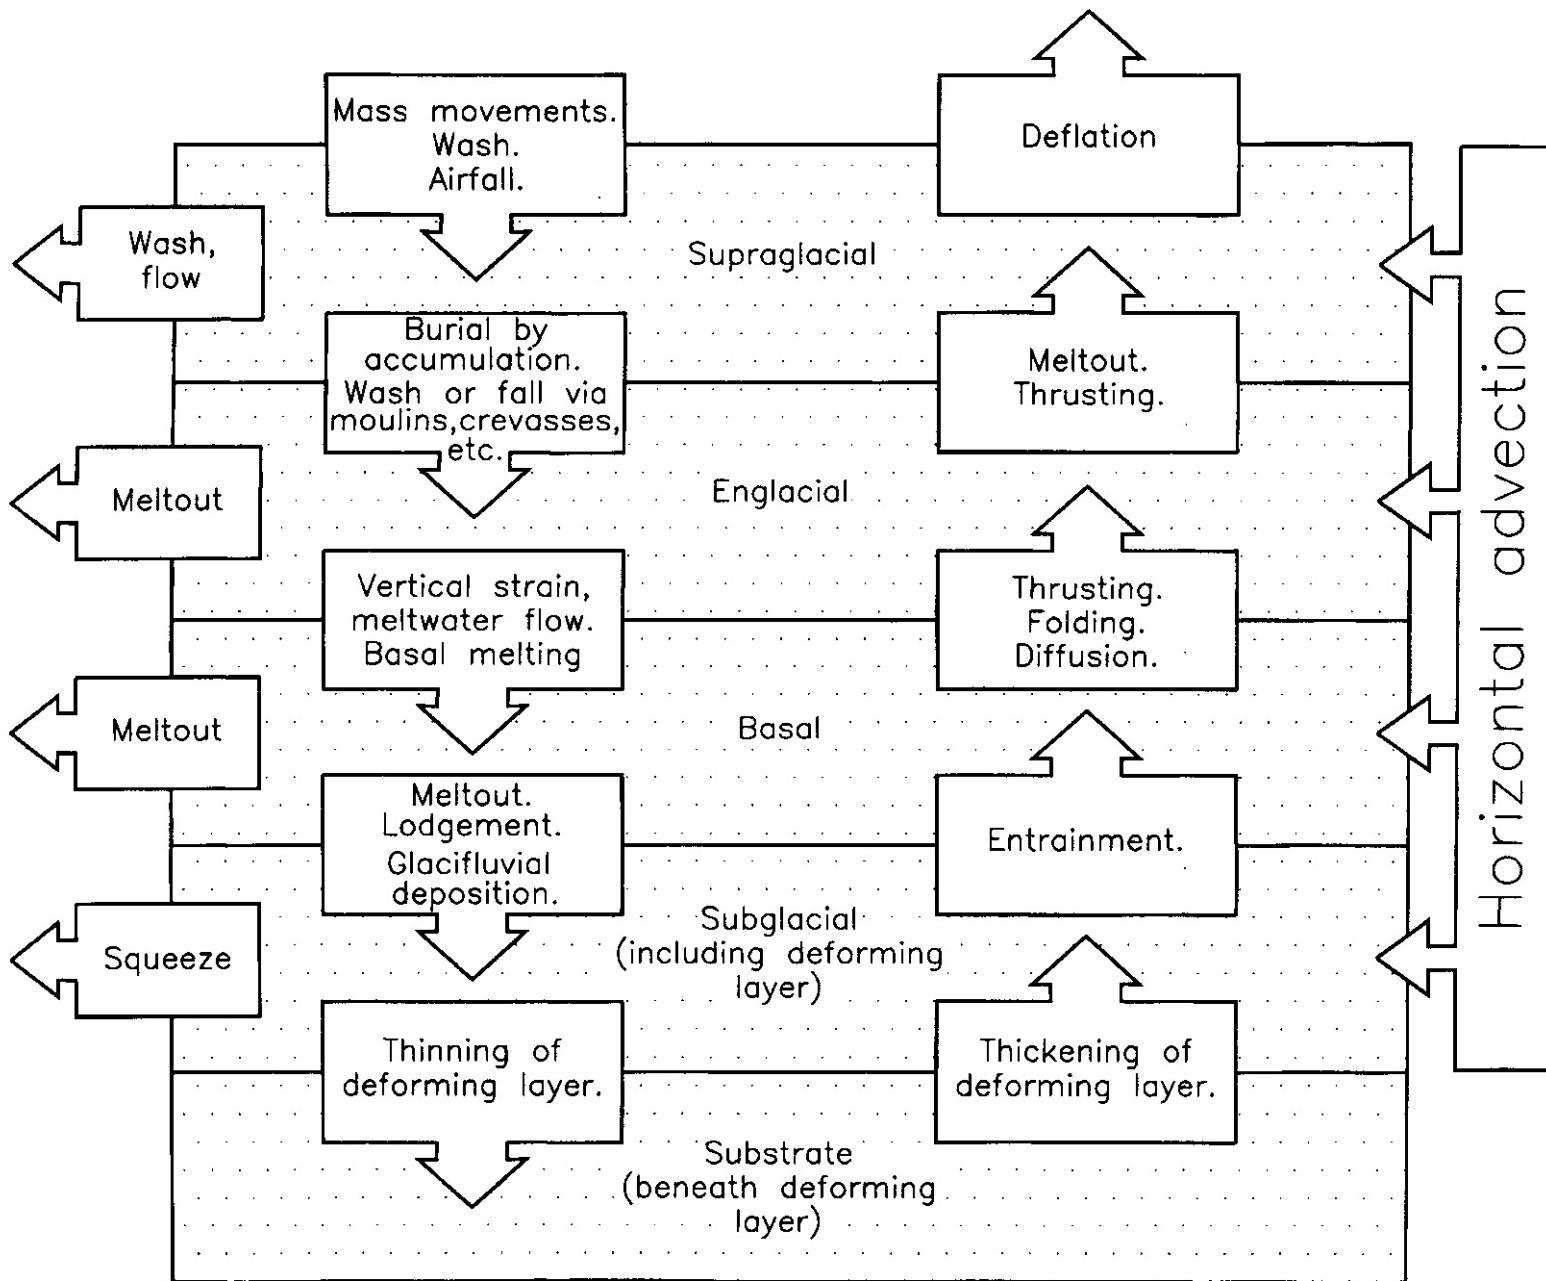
Mass movements. Wash. Airfall.

Deflation

Wash, flow

Supraglacial

Burial by accumulation. Wash or fall via moulins,crevasses, etc.

Meltout. Thrusting.

Meltout

Englacial

Vertical strain, meltwater flow. Basal melting

Thrusting. Folding. Diffusion.

Meltout

Basal

Meltout. Lodgement. Glacifluvial deposition.

Entrainment.

Squeeze

Subglacial (including deforming layer)

Thinning of deforming layer.

Thickening of deforming layer.

Substrate (beneath deforming layer)

Horizontal advection